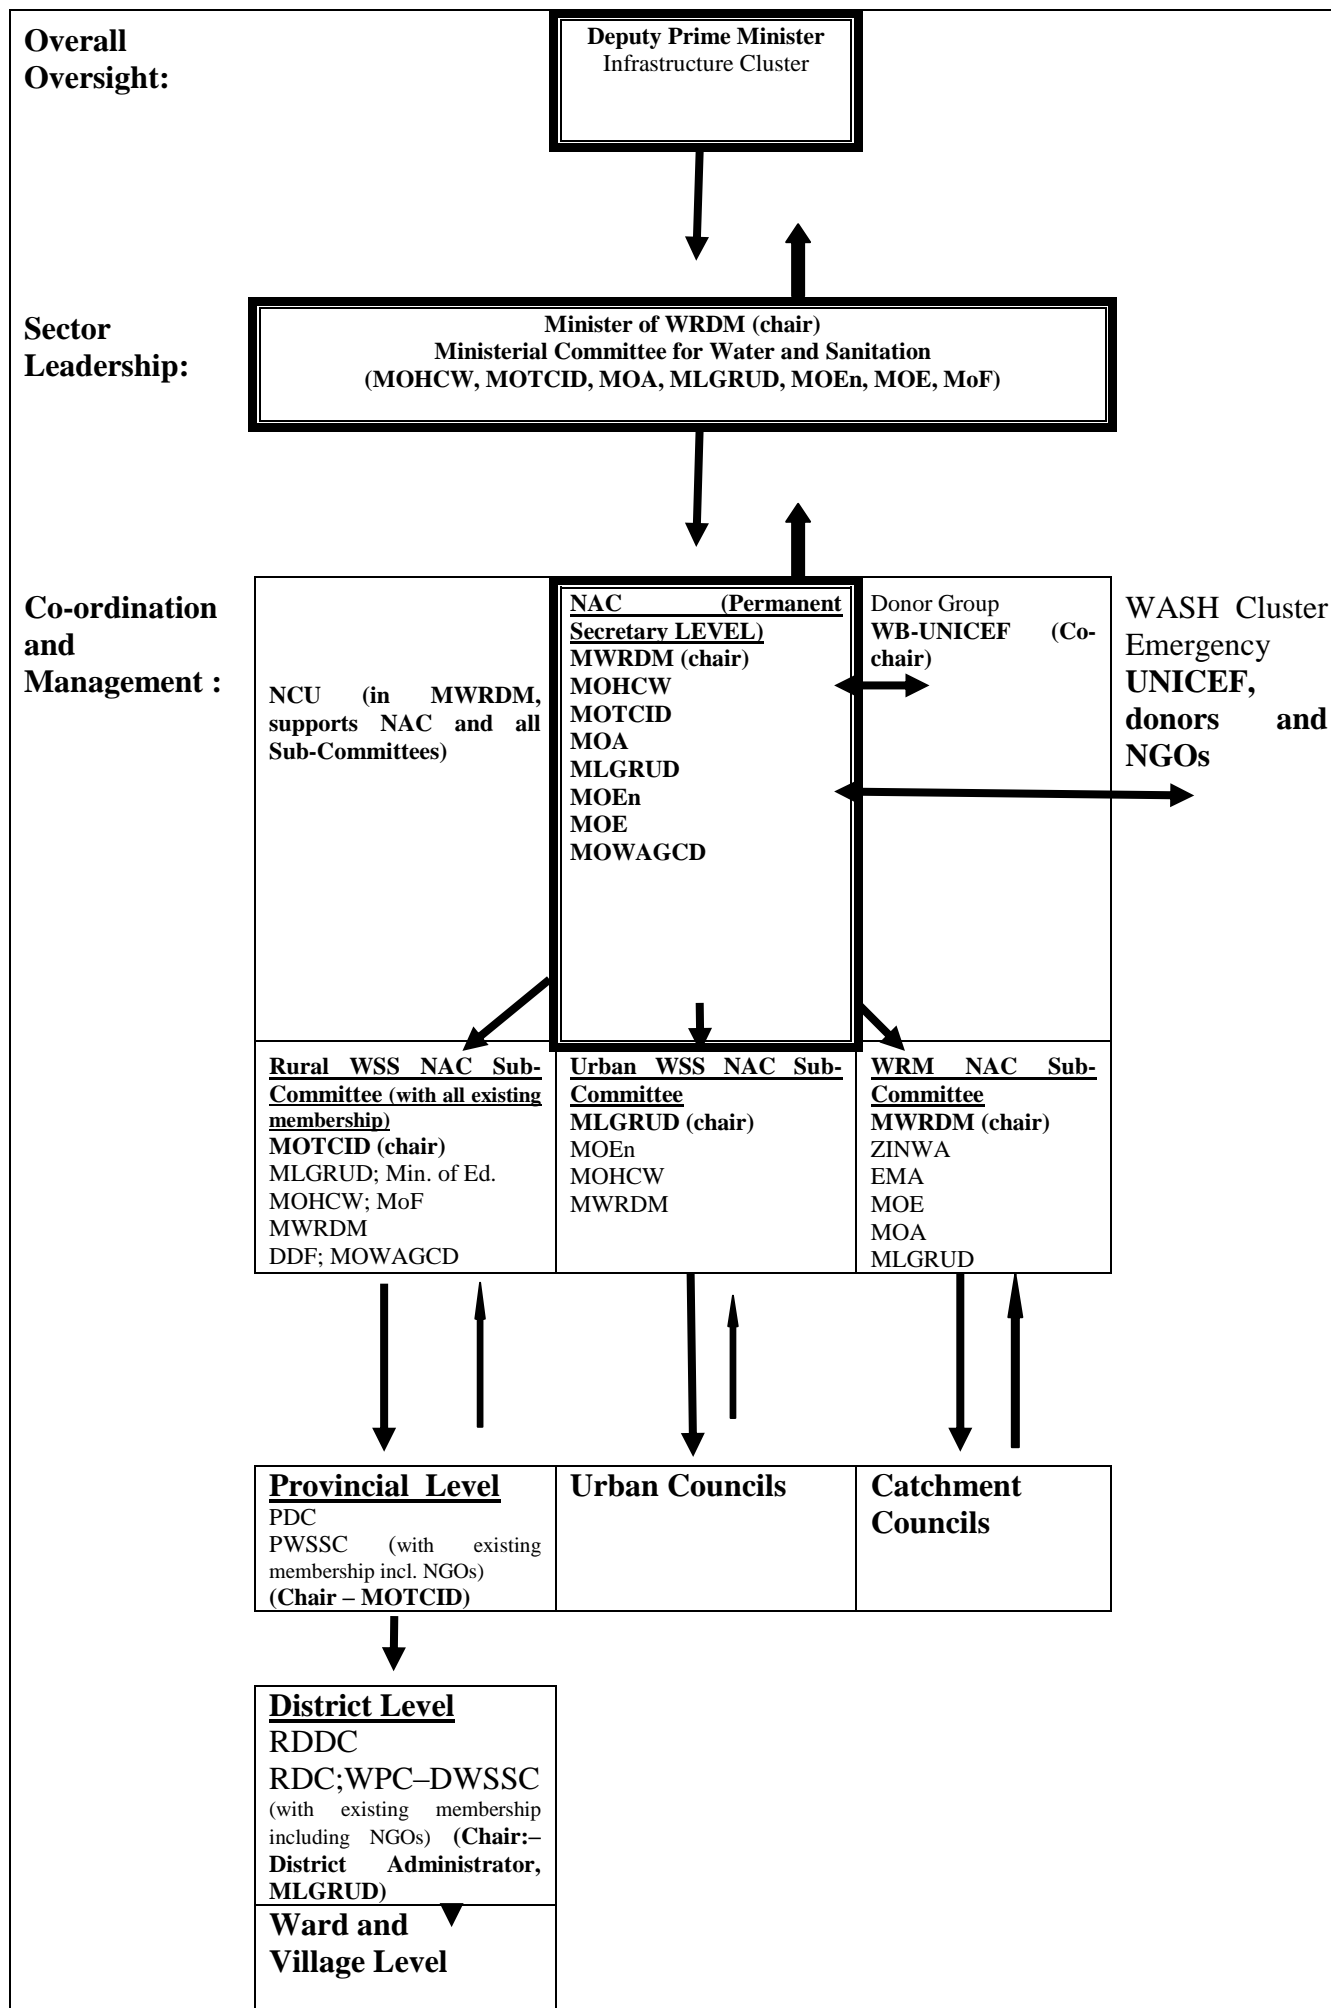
Overall Oversight:

Deputy Prime Minister
Infrastructure Cluster

Sector Leadership:

Minister of WRDM (chair)
Ministerial Committee for Water and Sanitation
(MOHCW, MOTCID, MOA, MLGRUD, MOEn, MOE, MoF)

Co-ordination and Management :

NCU (in MWRDM, supports NAC and all Sub-Committees)

NAC (Permanent Secretary LEVEL)
MWRDM (chair)
MOHCW
MOTCID
MOA
MLGRUD
MOEn
MOE
MOWAGCD

Donor Group
WB-UNICEF (Co-chair)

WASH Cluster Emergency
UNICEF, donors and NGOs

Rural WSS NAC Sub-Committee (with all existing membership)
MOTCID (chair)
MLGRUD; Min. of Ed.
MOHCW; MoF
MWRDM
DDF; MOWAGCD

Urban WSS NAC Sub-Committee
MLGRUD (chair)
MOEn
MOHCW
MWRDM

WRM NAC Sub-Committee
MWRDM (chair)
ZINWA
EMA
MOE
MOA
MLGRUD

Provincial Level
PDC
PWSSC (with existing membership incl. NGOs)
(Chair – MOTCID)

Urban Councils

Catchment Councils

District Level
RDDC
RDC;WPC–DWSSC
(with existing membership including NGOs) (Chair:– District Administrator, MLGRUD)

Ward and Village Level